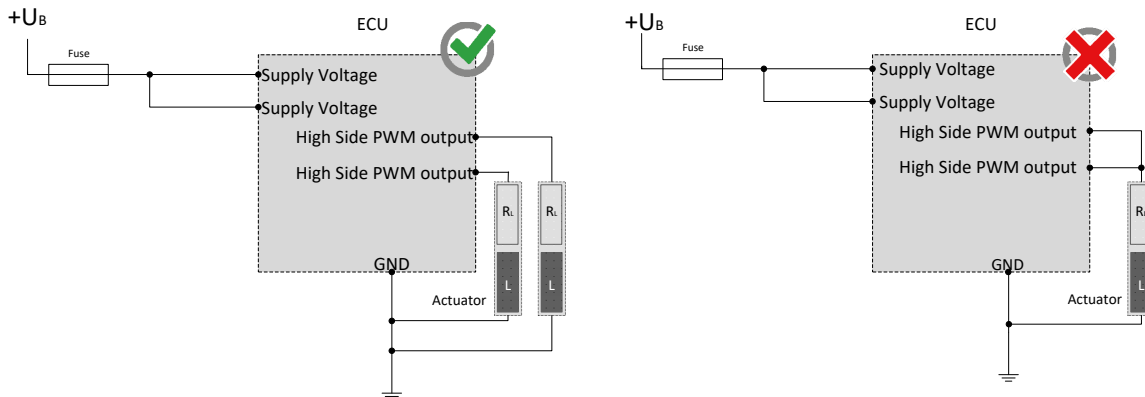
$+U_B$

ECU

Fuse

Supply Voltage

Supply Voltage

High Side PWM output

High Side PWM output

$R_L$

$R_L$

GND

L

L

Actuator

$+U_B$

ECU

Fuse

Supply Voltage

Supply Voltage

High Side PWM output

High Side PWM output

$R_{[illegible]}$

GND

L

Actuator